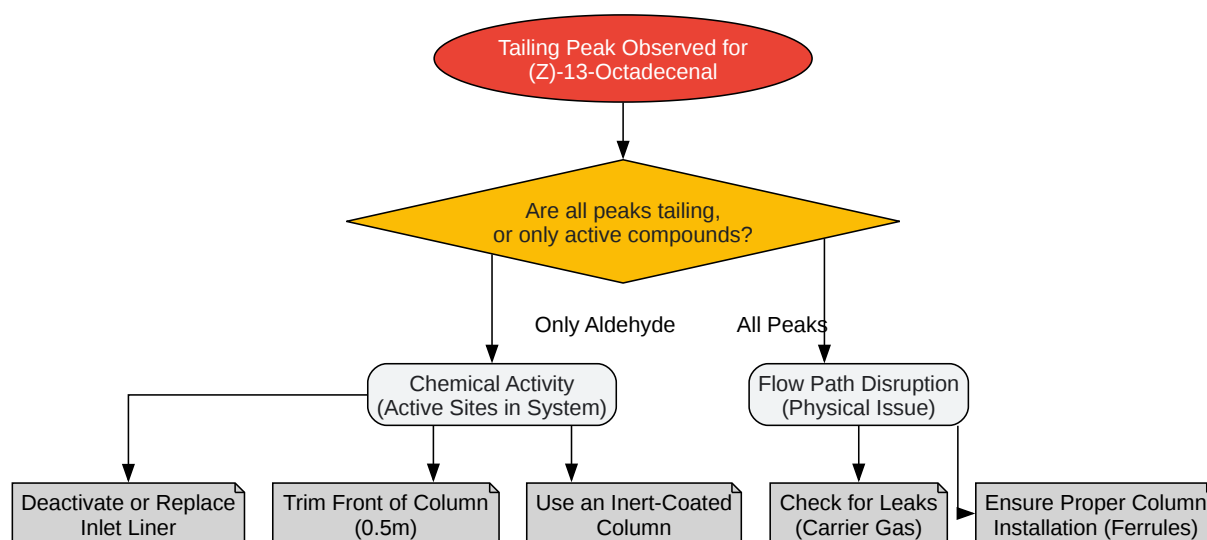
Tailing Peak Observed for (Z)-13-Octadecenal

Are all peaks tailing, or only active compounds?

Only Aldehyde

All Peaks

Chemical Activity (Active Sites in System)

Flow Path Disruption (Physical Issue)

Deactivate or Replace Inlet Liner

Trim Front of Column (0.5m)

Use an Inert-Coated Column

Check for Leaks (Carrier Gas)

Ensure Proper Column Installation (Ferrules)